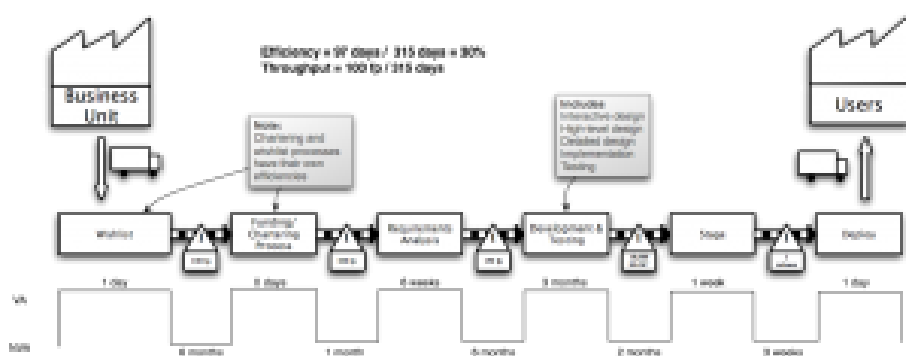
Efficiency = 97 days / 315 days = 80%
Throughput = 100 fp / 315 days

Business Unit

Users

Note:
Chartering and wishlist processes have their own efficiencies

Includes:
Interactive design
High-level design
Detailed design
Implementation
Testing

Wishlist

Funding/ Chartering Process

Requirements Analysis

Development & Testing

Stage

Deploy

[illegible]

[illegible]

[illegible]

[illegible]

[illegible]

1 day

5 days

6 weeks

3 months

1 week

1 day

VA

NVA

6 months

1 month

6 months

2 months

3 weeks